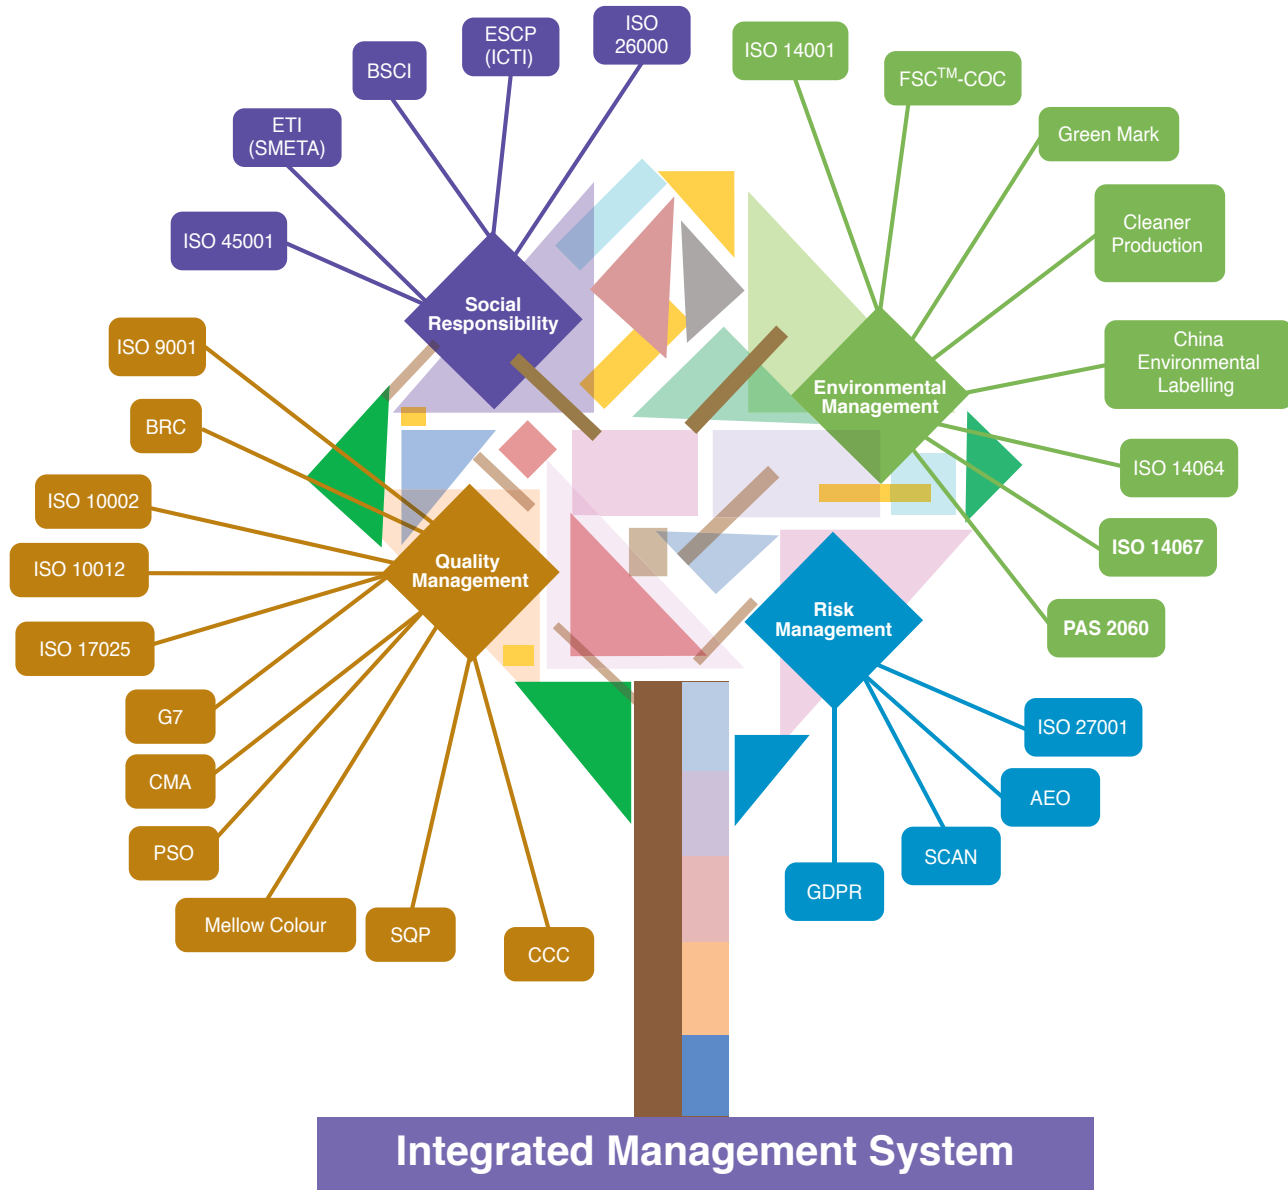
ESCP (ICTI)

ISO 26000

BSCI

ETI (SMETA)

ISO 45001

Social Responsibility

ISO 14001

FSC$^{TM}$-COC

Green Mark

Cleaner Production

China Environmental Labelling

Environmental Management

ISO 14064

ISO 14067

PAS 2060

ISO 9001

BRC

ISO 10002

ISO 10012

ISO 17025

G7

CMA

PSO

Mellow Colour

SQP

CCC

Quality Management

Risk Management

ISO 27001

AEO

SCAN

GDPR

Integrated Management System